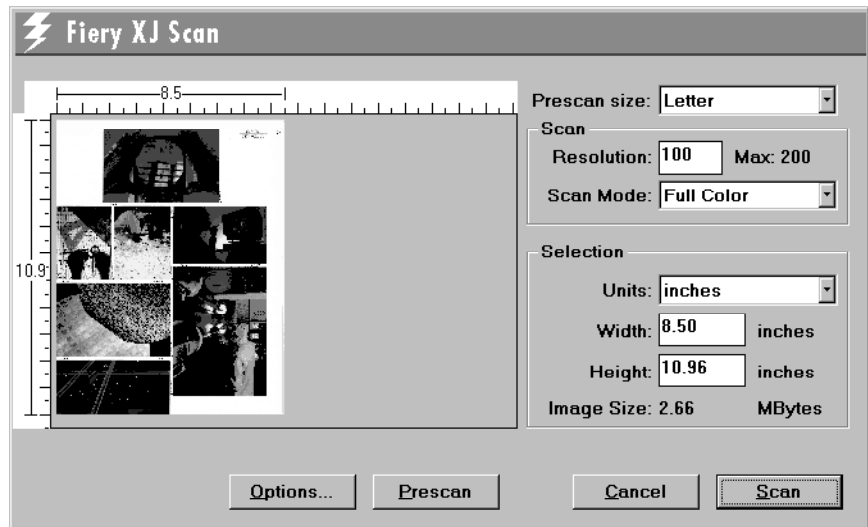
Fiery XJ Scan

8.5

10.9

Prescan size: Letter

Scan

Resolution: 100 Max: 200

Scan Mode: Full Color

Selection

Units: inches

Width: 8.50 inches

Height: 10.96 inches

Image Size: 2.66 MBytes

Options...

Prescan

Cancel

Scan